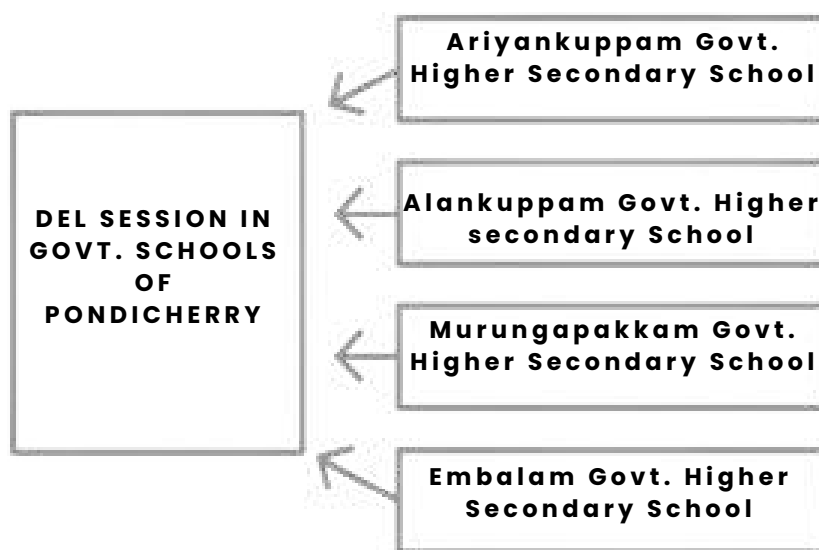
DEL SESSION IN GOVT. SCHOOLS OF PONDICHERRY

Ariyankuppam Govt. Higher Secondary School

Alankuppam Govt. Higher secondary School

Murungapakkam Govt. Higher Secondary School

Embalam Govt. Higher Secondary School